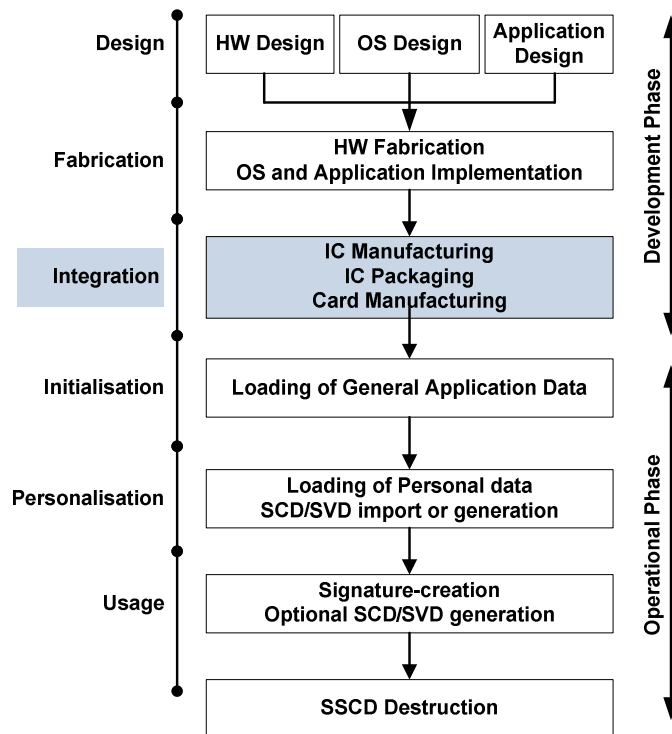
Design

HW Design

OS Design

Application Design

Fabrication

HW Fabrication
OS and Application Implementation

Integration

IC Manufacturing
IC Packaging
Card Manufacturing

Initialisation

Loading of General Application Data

Personalisation

Loading of Personal data
SCD/SVD import or generation

Usage

Signature-creation
Optional SCD/SVD generation

SSCD Destruction

Development Phase

Operational Phase